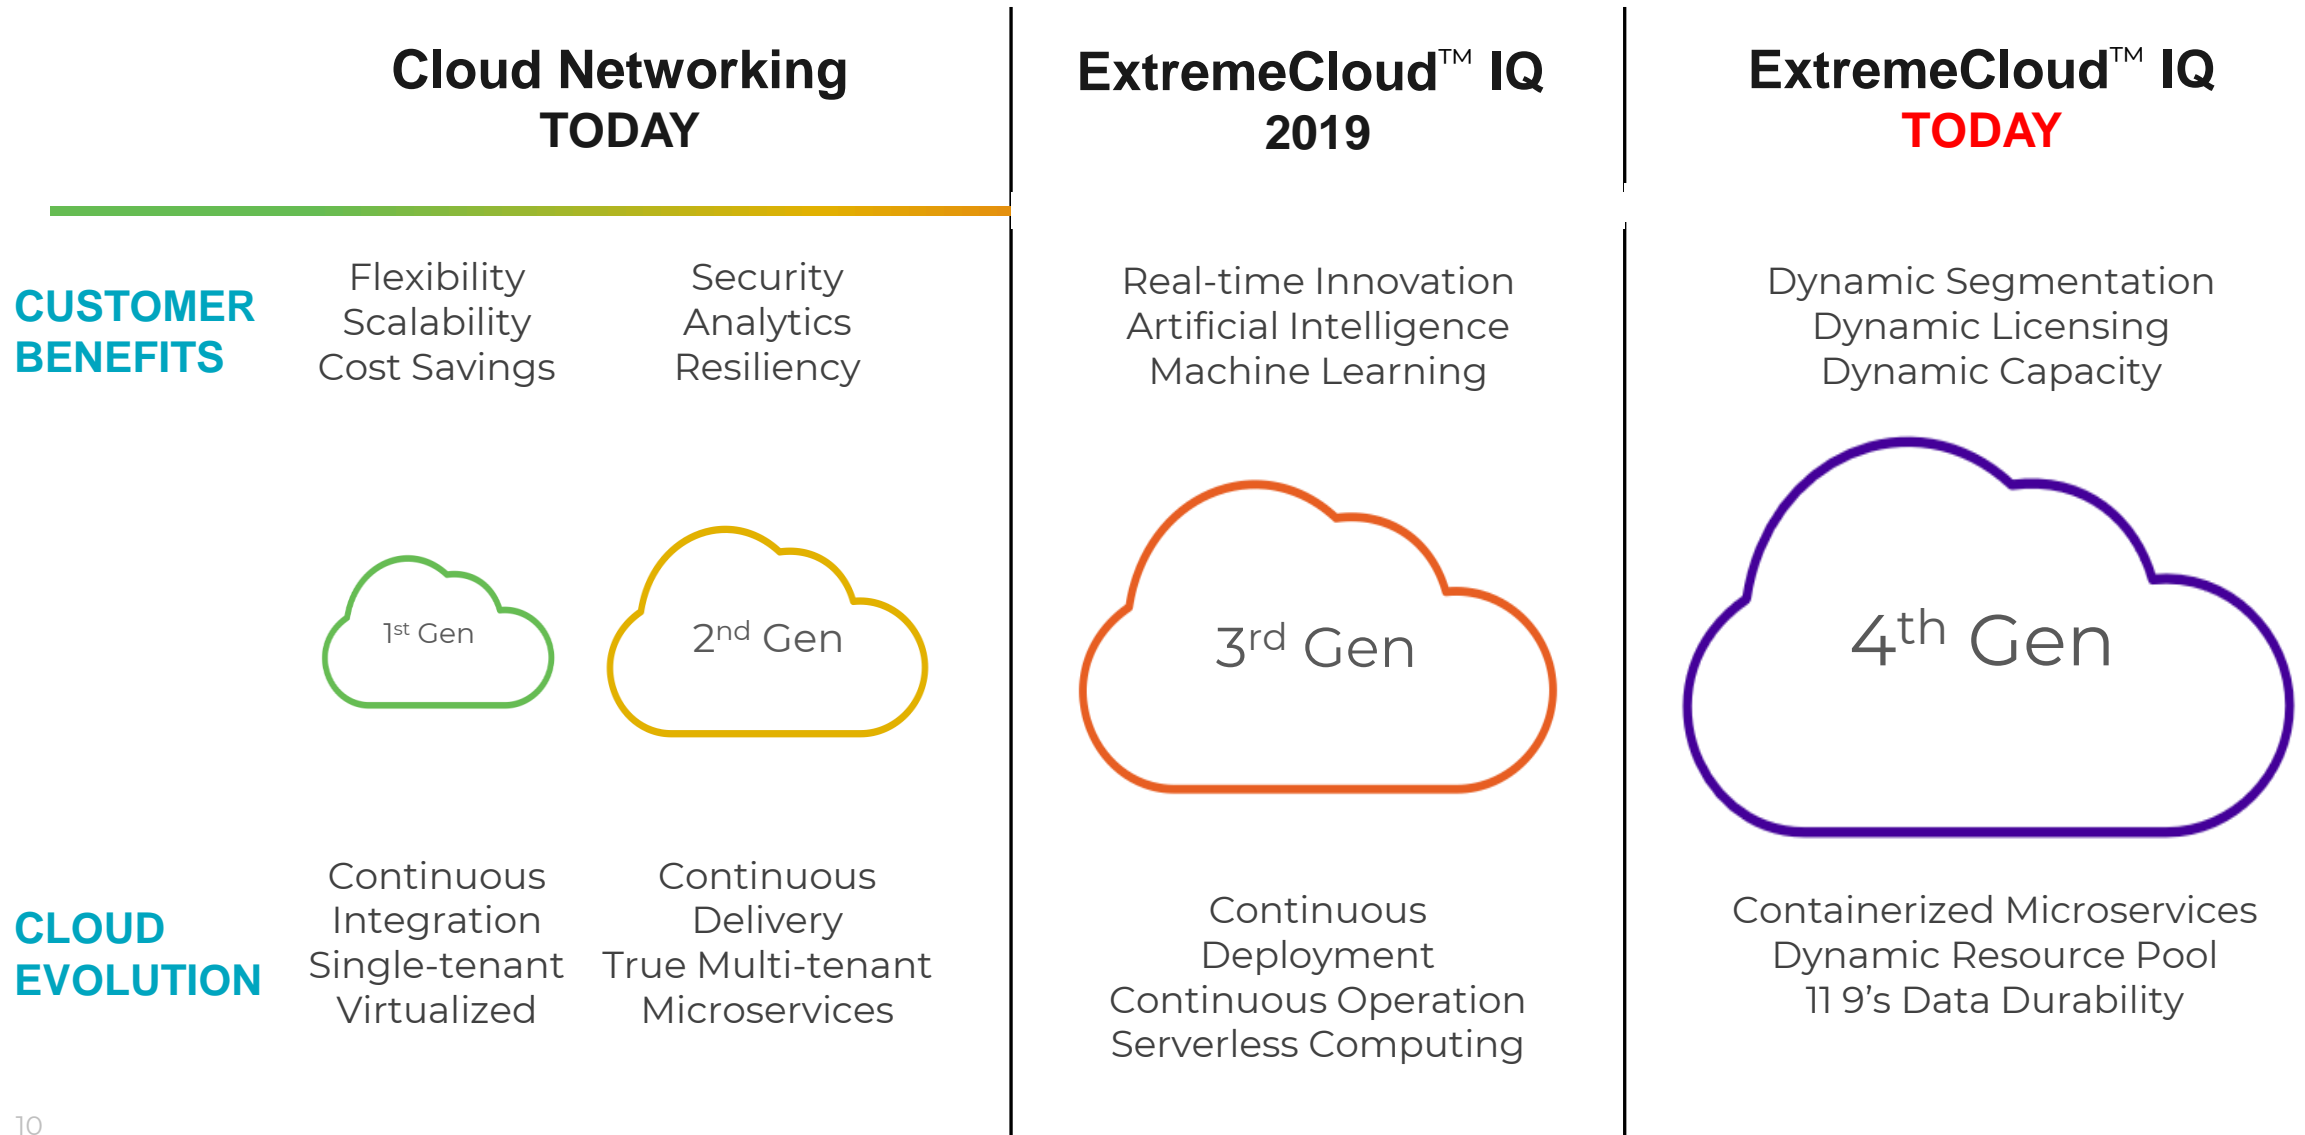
Cloud Networking TODAY

ExtremeCloud™ IQ 2019

ExtremeCloud™ IQ TODAY

CUSTOMER BENEFITS

Flexibility
Scalability
Cost Savings

Security
Analytics
Resiliency

Real-time Innovation
Artificial Intelligence
Machine Learning

Dynamic Segmentation
Dynamic Licensing
Dynamic Capacity

1$^{st}$ Gen

2$^{nd}$ Gen

3$^{rd}$ Gen

4$^{th}$ Gen

CLOUD EVOLUTION

Continuous Integration
Single-tenant
Virtualized

Continuous Delivery
True Multi-tenant
Microservices

Continuous Deployment
Continuous Operation
Serverless Computing

Containerized Microservices
Dynamic Resource Pool
11 9's Data Durability

10